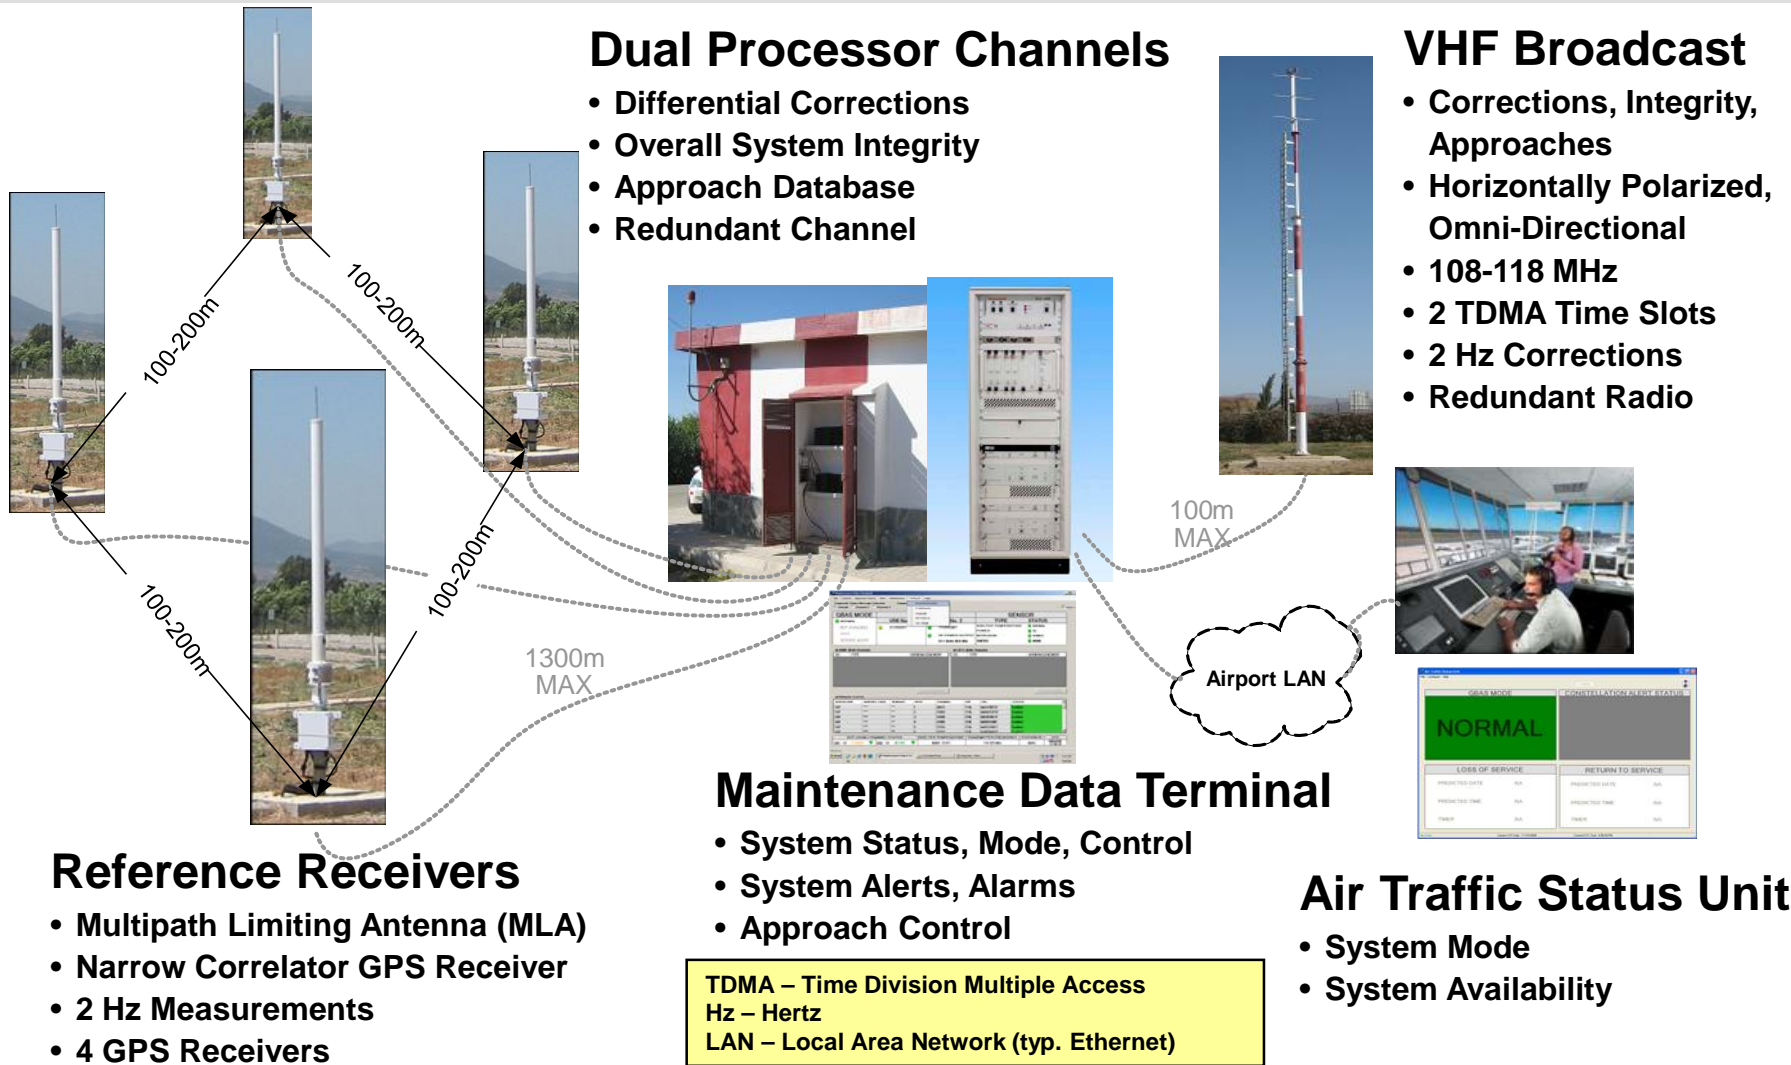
Dual Processor Channels
• Differential Corrections
• Overall System Integrity
• Approach Database
• Redundant Channel

VHF Broadcast
• Corrections, Integrity, Approaches
• Horizontally Polarized, Omni-Directional
• 108-118 MHz
• 2 TDMA Time Slots
• 2 Hz Corrections
• Redundant Radio

100-200m
100-200m
100-200m
100-200m
100-200m

100m MAX

1300m MAX

Airport LAN

NORMAL

Maintenance Data Terminal
• System Status, Mode, Control
• System Alerts, Alarms
• Approach Control

Reference Receivers
• Multipath Limiting Antenna (MLA)
• Narrow Correlator GPS Receiver
• 2 Hz Measurements
• 4 GPS Receivers

TDMA – Time Division Multiple Access
Hz – Hertz
LAN – Local Area Network (typ. Ethernet)

Air Traffic Status Unit
• System Mode
• System Availability